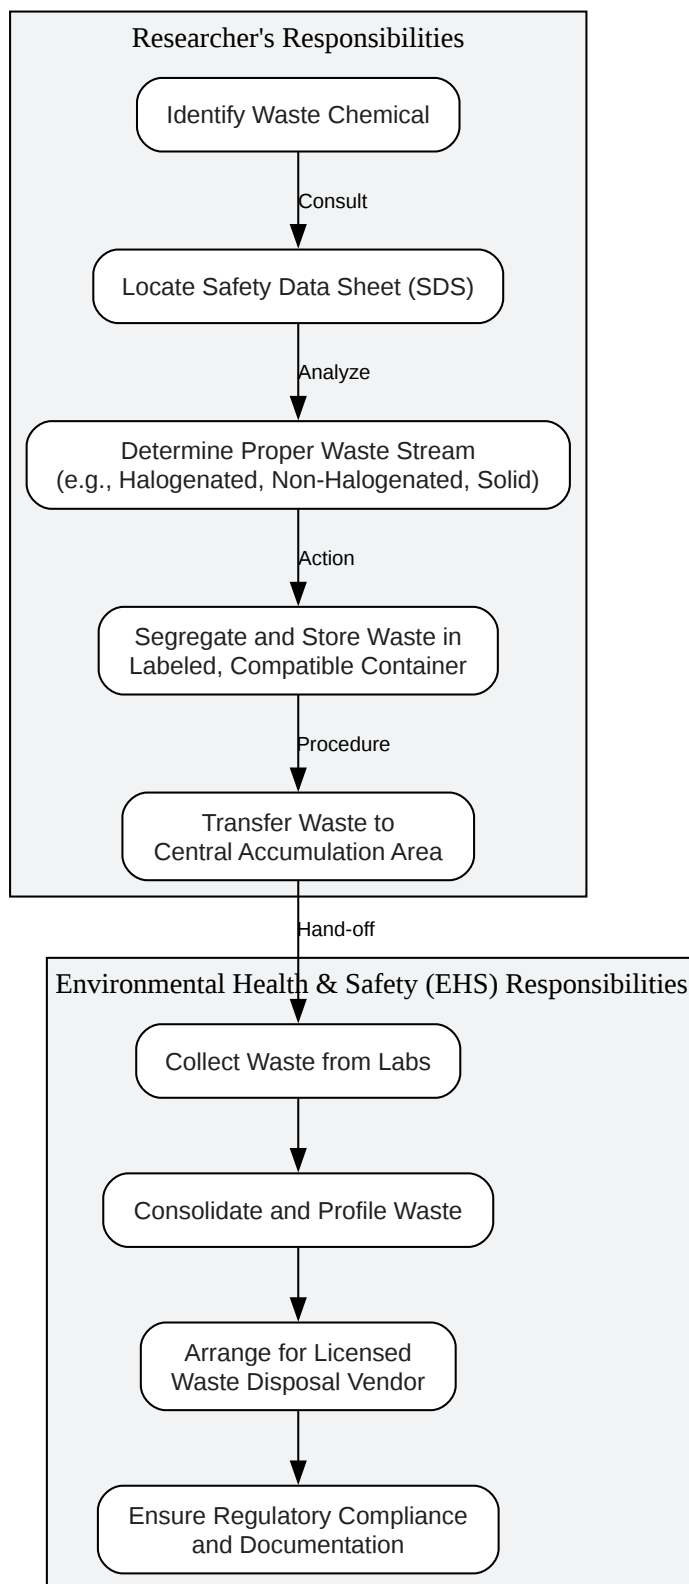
Researcher's Responsibilities

Identify Waste Chemical

Consult

Locate Safety Data Sheet (SDS)

Analyze

Determine Proper Waste Stream
(e.g., Halogenated, Non-Halogenated, Solid)

Action

Segregate and Store Waste in
Labeled, Compatible Container

Procedure

Transfer Waste to
Central Accumulation Area

Hand-off

Environmental Health & Safety (EHS) Responsibilities

Collect Waste from Labs

Consolidate and Profile Waste

Arrange for Licensed
Waste Disposal Vendor

Ensure Regulatory Compliance
and Documentation